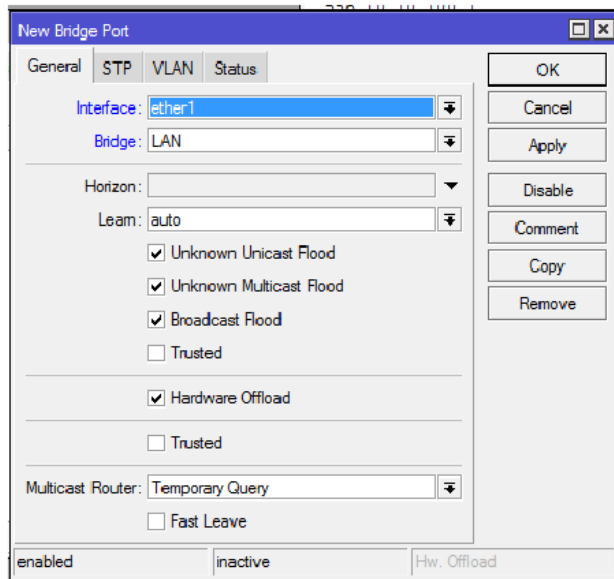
New Bridge Port

General | STP | VLAN | Status

Interface: ether1
Bridge: LAN

Horizon:
Learn: auto
☑ Unknown Unicast Flood
☑ Unknown Multicast Flood
☑ Broadcast Flood
☐ Trusted

☑ Hardware Offload

☐ Trusted

Multicast Router: Temporary Query
☐ Fast Leave

OK
Cancel
Apply
Disable
Comment
Copy
Remove

enabled | inactive | Hw. Offload